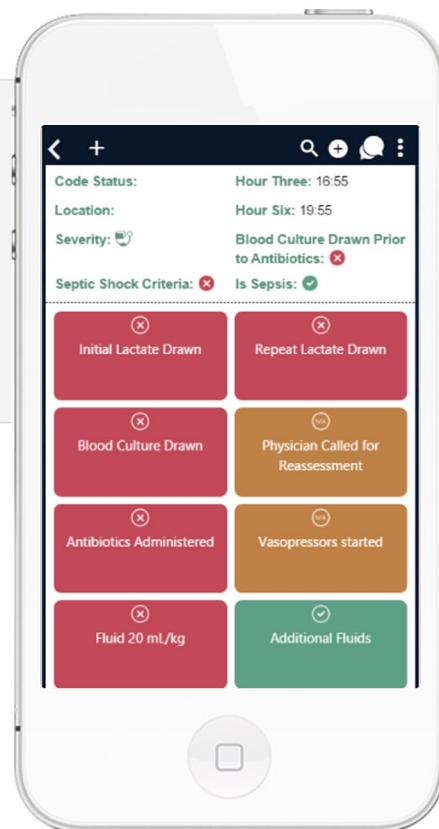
<
+

Code Status:
Location:
Severity:
Septic Shock Criteria:

Hour Three: 16:55
Hour Six: 19:55
Blood Culture Drawn Prior to Antibiotics:
Is Sepsis:

Initial Lactate Drawn

Repeat Lactate Drawn

Blood Culture Drawn

N/A
Physician Called for Reassessment

Antibiotics Administered

N/A
Vasopressors started

Fluid 20 mL/kg

Additional Fluids